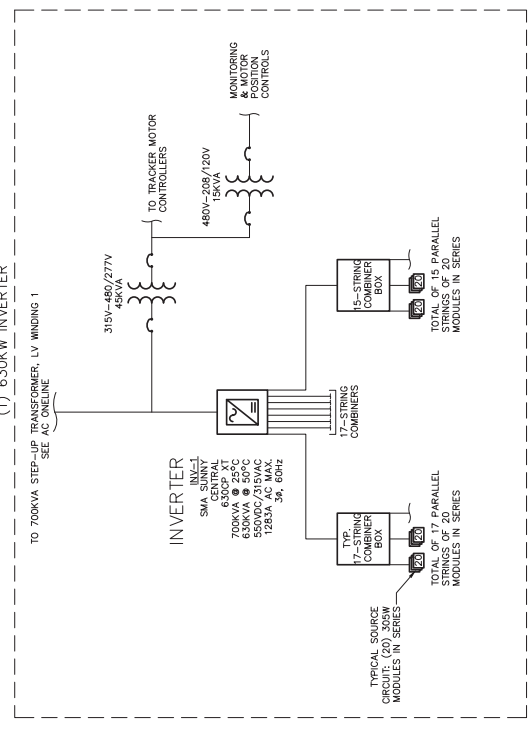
(1) 630KW INVERTER

TO 700KVA STEP-UP TRANSFORMER, LV WINDING 1
SEE AC ONELINE

315V–480/277V
45KVA

TO TRACKER MOTOR CONTROLLERS

480V–208/120V
15KVA

MONITORING & MOTOR POSITION CONTROLS

INVERTER
INV-1
SMA SUNNY CENTRAL
630CP XT
700KVA @ 25°C
630KVA @ 50°C
550VDC/315VAC
1283A AC MAX.
3Ø, 60Hz

17-STRING COMBINERS

TYP. 17-STRING COMBINER BOX

20

20

TOTAL OF 17 PARALLEL STRINGS OF 20 MODULES IN SERIES

TYPICAL SOURCE CIRCUIT: (20) 305W MODULES IN SERIES

15-STRING COMBINER BOX

20

20

TOTAL OF 15 PARALLEL STRINGS OF 20 MODULES IN SERIES